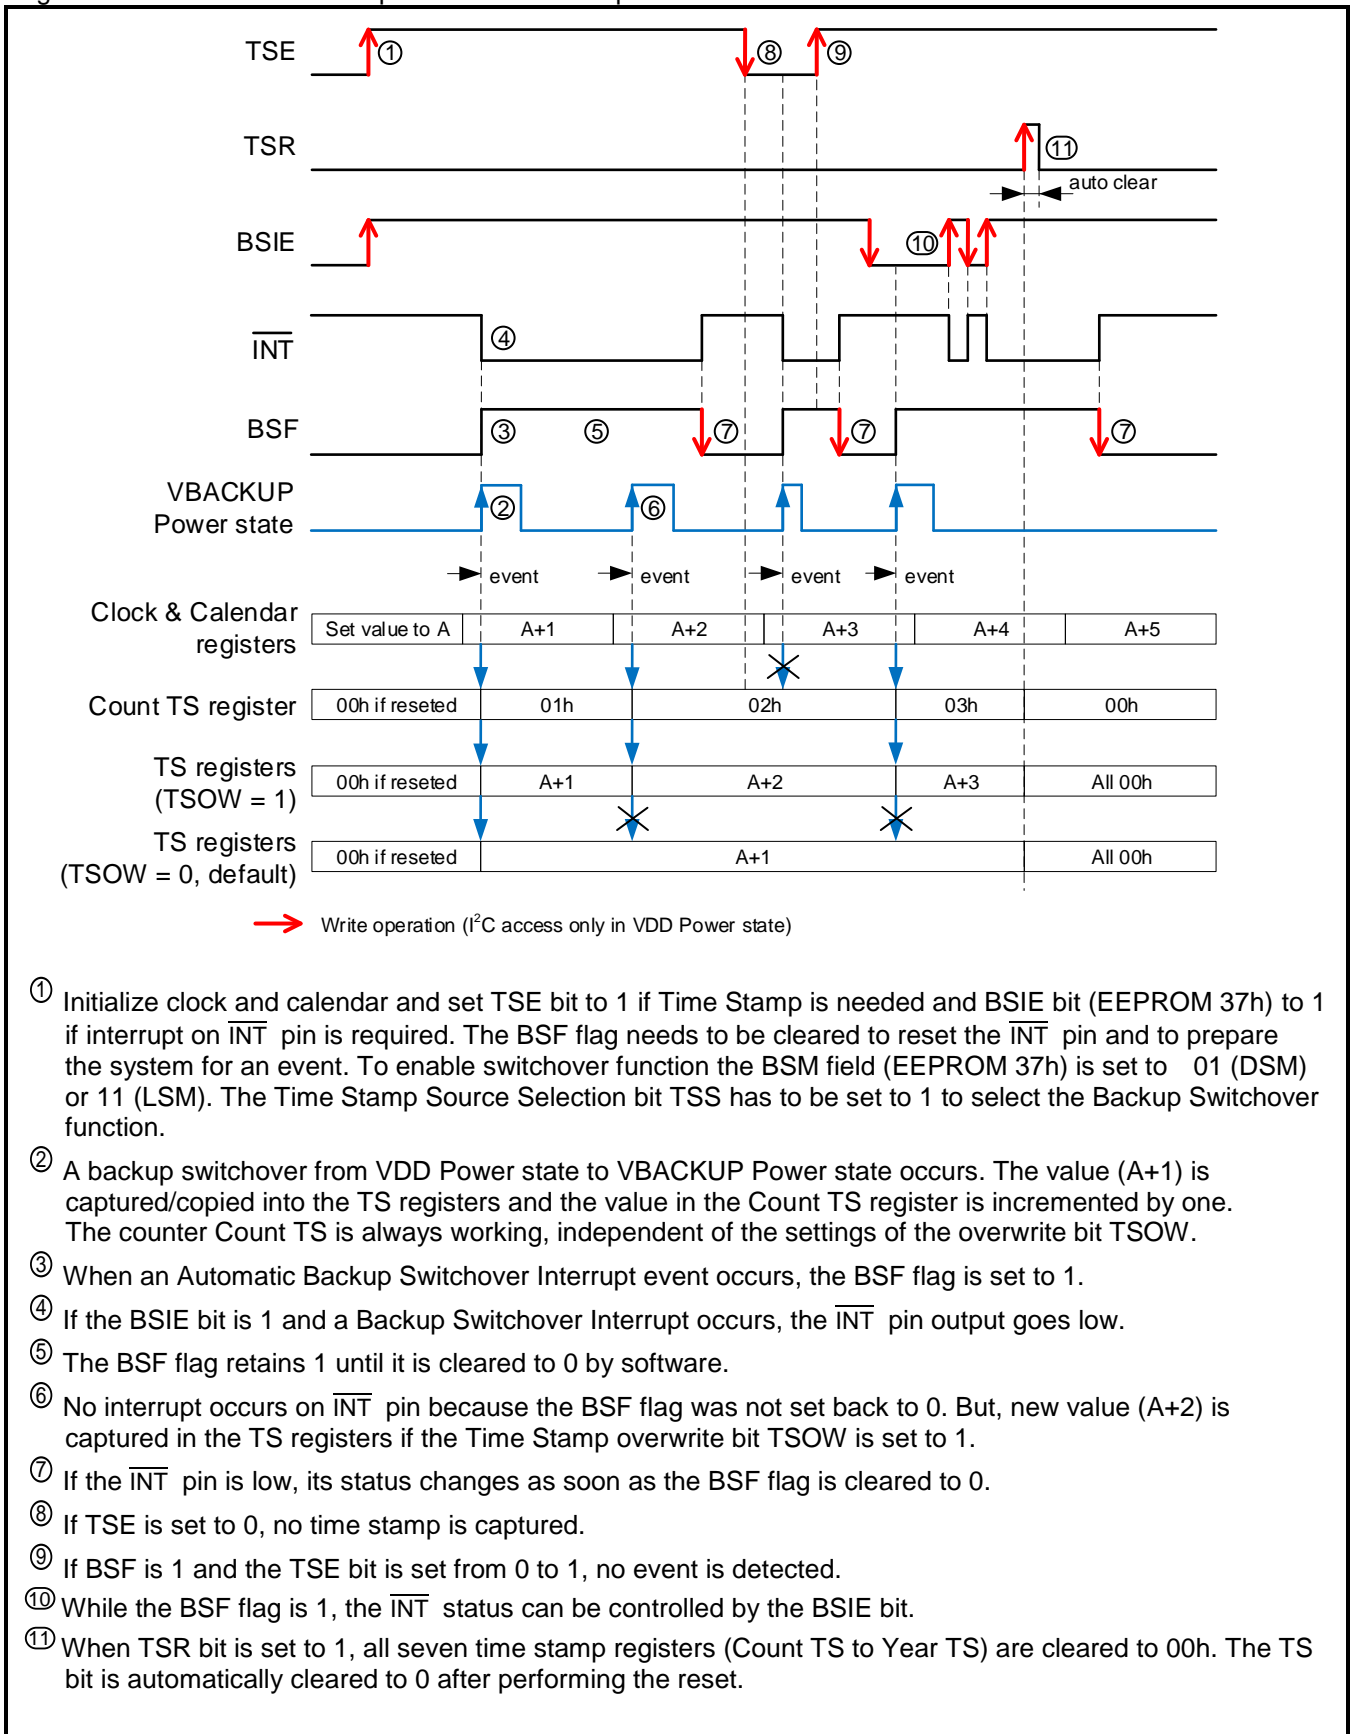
TSE ① ⑧ ⑨

TSR ⑪

auto clear

BSIE ⑩

$\overline{INT}$ ④

BSF ③ ⑤ ⑦ ⑦ ⑦

VBACKUP Power state ② ⑥

event event event event

Clock & Calendar registers

| Set value to A | A+1 | A+2 | A+3 | A+4 | A+5 |
|---|---|---|---|---|---|

Count TS register

| 00h if reseted | 01h | 02h | 03h | 00h |
|---|---|---|---|---|

TS registers (TSOW = 1)

| 00h if reseted | A+1 | A+2 | A+3 | All 00h |
|---|---|---|---|---|

TS registers (TSOW = 0, default)

| 00h if reseted | A+1 | All 00h |
|---|---|---|

Write operation ($I^2C$ access only in VDD Power state)

① Initialize clock and calendar and set TSE bit to 1 if Time Stamp is needed and BSIE bit (EEPROM 37h) to 1 if interrupt on $\overline{INT}$ pin is required. The BSF flag needs to be cleared to reset the $\overline{INT}$ pin and to prepare the system for an event. To enable switchover function the BSM field (EEPROM 37h) is set to 01 (DSM) or 11 (LSM). The Time Stamp Source Selection bit TSS has to be set to 1 to select the Backup Switchover function.

② A backup switchover from VDD Power state to VBACKUP Power state occurs. The value (A+1) is captured/copied into the TS registers and the value in the Count TS register is incremented by one. The counter Count TS is always working, independent of the settings of the overwrite bit TSOW.

③ When an Automatic Backup Switchover Interrupt event occurs, the BSF flag is set to 1.

④ If the BSIE bit is 1 and a Backup Switchover Interrupt occurs, the $\overline{INT}$ pin output goes low.

⑤ The BSF flag retains 1 until it is cleared to 0 by software.

⑥ No interrupt occurs on $\overline{INT}$ pin because the BSF flag was not set back to 0. But, new value (A+2) is captured in the TS registers if the Time Stamp overwrite bit TSOW is set to 1.

⑦ If the $\overline{INT}$ pin is low, its status changes as soon as the BSF flag is cleared to 0.

⑧ If TSE is set to 0, no time stamp is captured.

⑨ If BSF is 1 and the TSE bit is set from 0 to 1, no event is detected.

⑩ While the BSF flag is 1, the $\overline{INT}$ status can be controlled by the BSIE bit.

⑪ When TSR bit is set to 1, all seven time stamp registers (Count TS to Year TS) are cleared to 00h. The TS bit is automatically cleared to 0 after performing the reset.